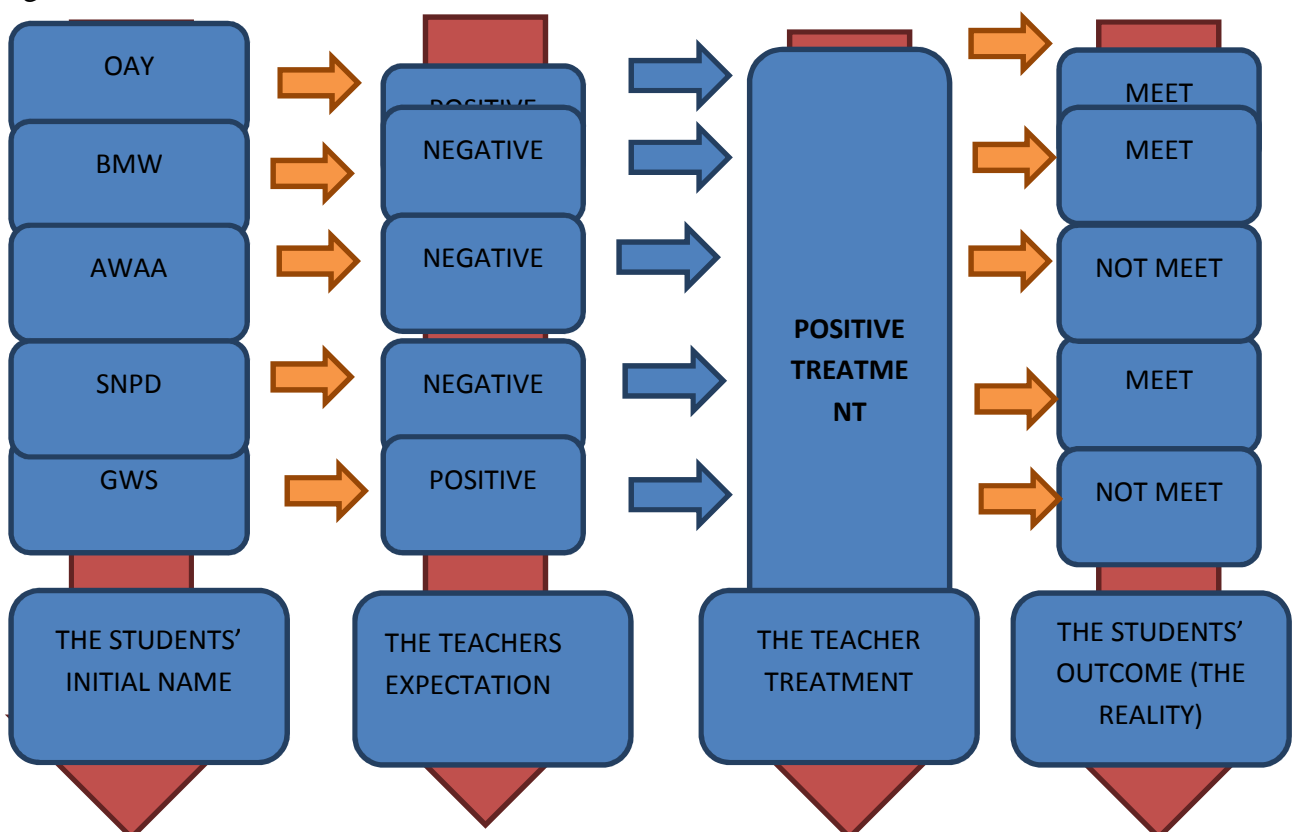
OAY

BMW

AWAA

SNPD

GWS

THE STUDENTS' INITIAL NAME

POSITIVE

NEGATIVE

NEGATIVE

NEGATIVE

POSITIVE

THE TEACHERS EXPECTATION

POSITIVE TREATMENT

THE TEACHER TREATMENT

MEET

MEET

NOT MEET

MEET

NOT MEET

THE STUDENTS' OUTCOME (THE REALITY)